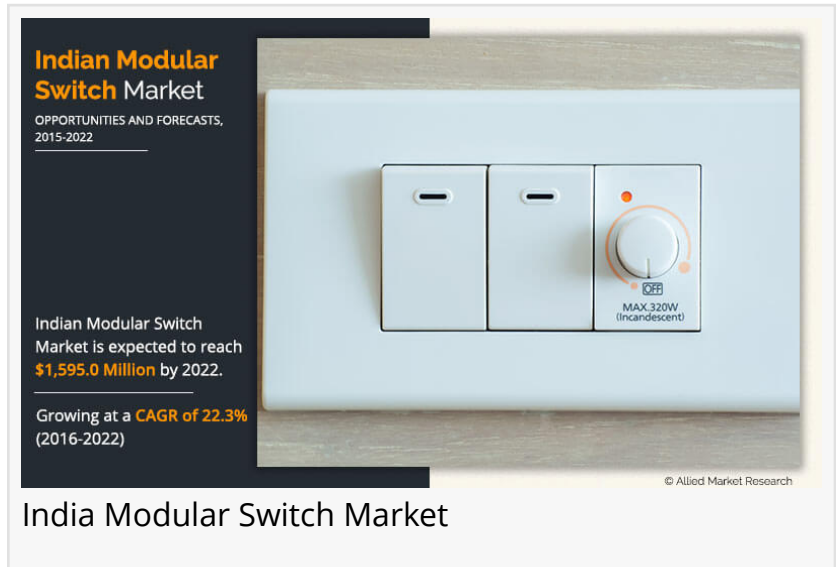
Indian Modular Switch Market

OPPORTUNITIES AND FORECASTS, 2015-2022

Indian Modular Switch Market is expected to reach $1,595.0 Million by 2022.

Growing at a CAGR of 22.3% (2016-2022)

OFF

MAX.320W (Incandescent)

© Allied Market Research

India Modular Switch Market